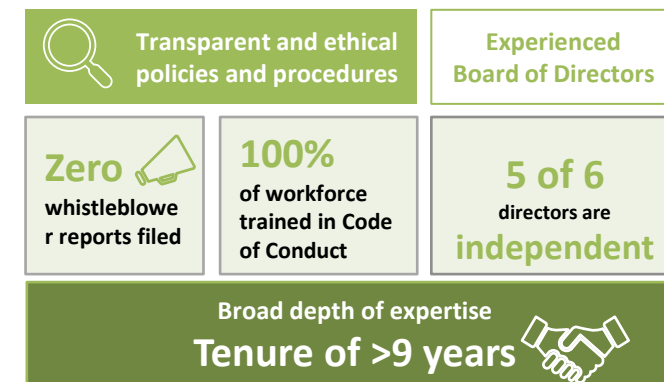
Transparent and ethical policies and procedures

Experienced Board of Directors

Zero whistleblower reports filed

100% of workforce trained in Code of Conduct

5 of 6 directors are independent

Broad depth of expertise

Tenure of >9 years